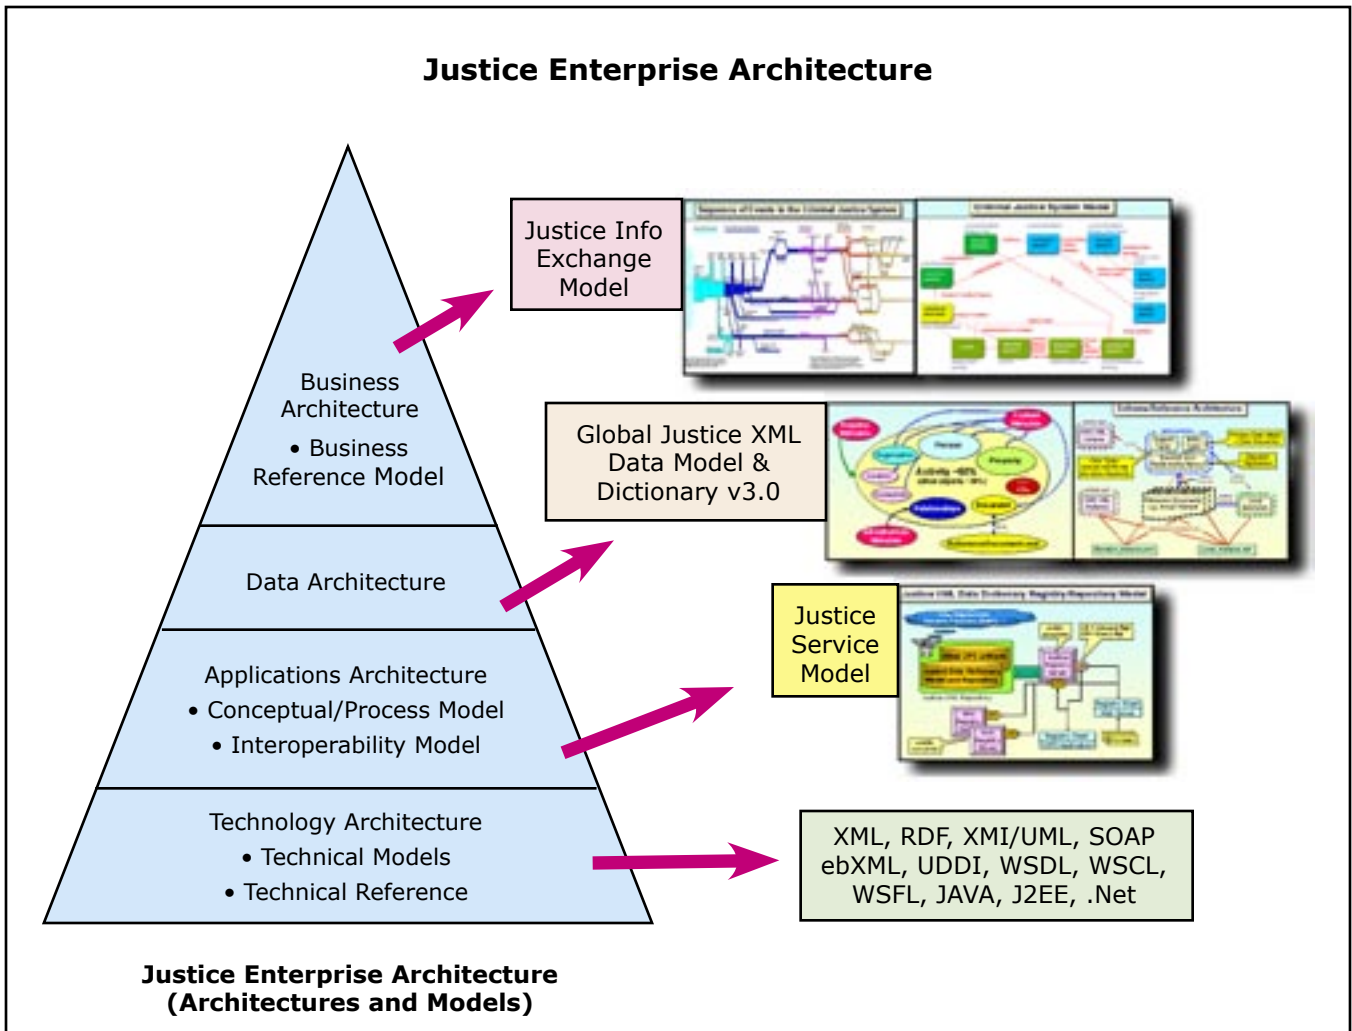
Justice Enterprise Architecture

Business Architecture
• Business Reference Model

Data Architecture

Applications Architecture
• Conceptual/Process Model
• Interoperability Model

Technology Architecture
• Technical Models
• Technical Reference

Justice Info Exchange Model

Global Justice XML Data Model & Dictionary v3.0

Justice Service Model

XML, RDF, XMI/UML, SOAP ebXML, UDDI, WSDL, WSCL, WSFL, JAVA, J2EE, .Net

Justice Enterprise Architecture (Architectures and Models)